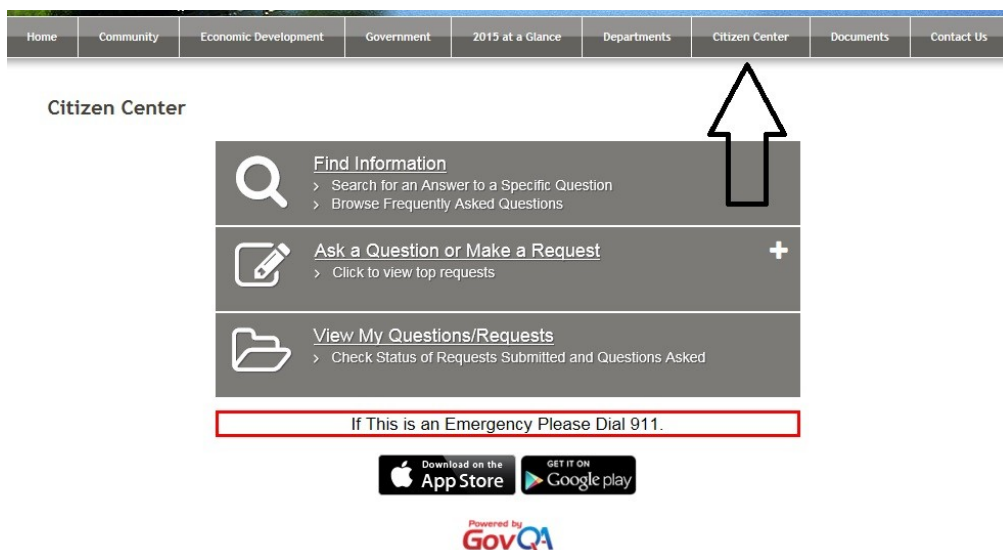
Home Community Economic Development Government 2015 at a Glance Departments Citizen Center Documents Contact Us

Citizen Center

Find Information
> Search for an Answer to a Specific Question
> Browse Frequently Asked Questions

Ask a Question or Make a Request
> Click to view top requests

View My Questions/Requests
> Check Status of Requests Submitted and Questions Asked

If This is an Emergency Please Dial 911.

Download on the App Store

GET IT ON Google play

Powered by GovQA